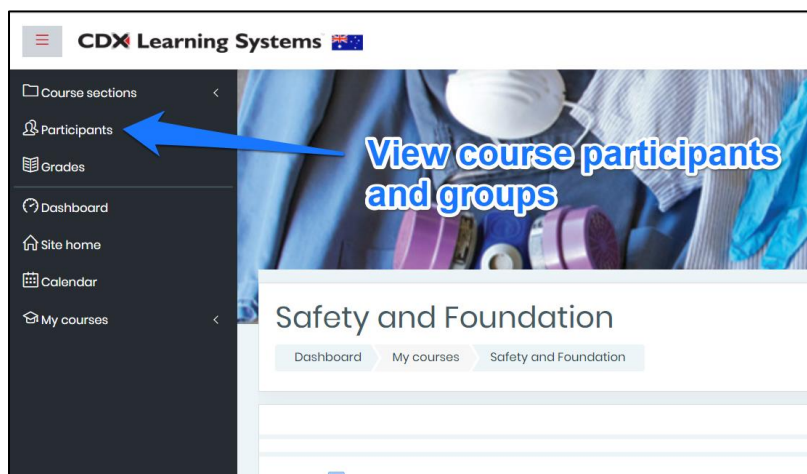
CDX Learning Systems

Course sections
Participants
Grades
Dashboard
Site home
Calendar
My courses

View course participants and groups

Safety and Foundation

Dashboard My courses Safety and Foundation